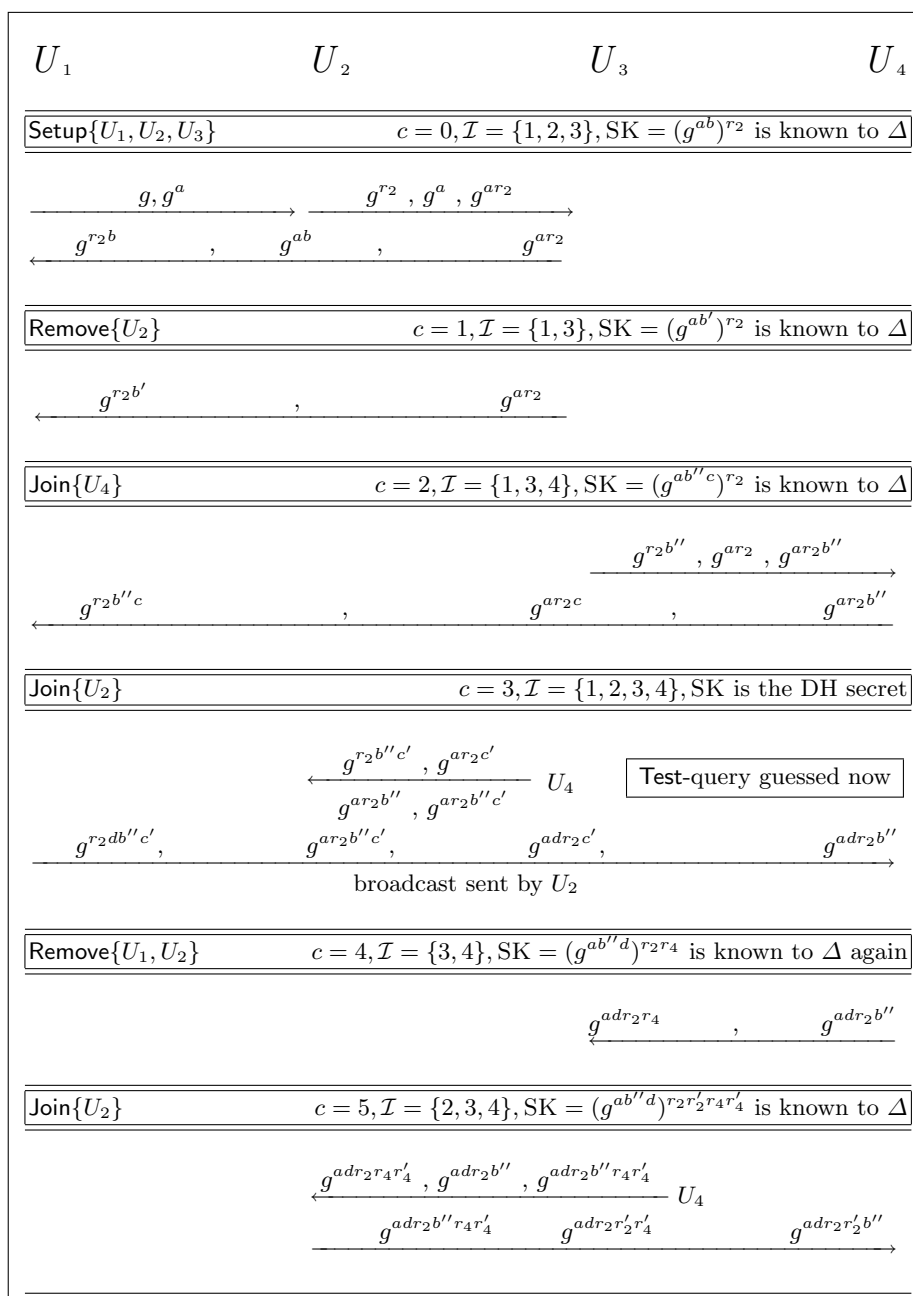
$U_1$ $U_2$ $U_3$ $U_4$

Setup$\{U_1, U_2, U_3\}$ $c = 0, \mathcal{I} = \{1, 2, 3\}, \mathrm{SK} = (g^{ab})^{r_2}$ is known to $\Delta$

$g, g^a$

$g^{r_2}$ , $g^a$ , $g^{ar_2}$

$g^{r_2 b}$ , $g^{ab}$ , $g^{ar_2}$

Remove$\{U_2\}$ $c = 1, \mathcal{I} = \{1, 3\}, \mathrm{SK} = (g^{ab'})^{r_2}$ is known to $\Delta$

$g^{r_2 b'}$ , $g^{ar_2}$

Join$\{U_4\}$ $c = 2, \mathcal{I} = \{1, 3, 4\}, \mathrm{SK} = (g^{ab''c})^{r_2}$ is known to $\Delta$

$g^{r_2 b''}$ , $g^{ar_2}$ , $g^{ar_2 b''}$

$g^{r_2 b'' c}$ , $g^{ar_2 c}$ , $g^{ar_2 b''}$

Join$\{U_2\}$ $c = 3, \mathcal{I} = \{1, 2, 3, 4\}$, SK is the DH secret

$g^{r_2 b'' c'}$ , $g^{ar_2 c'}$

$g^{ar_2 b''}$ , $g^{ar_2 b'' c'}$ $U_4$

Test-query guessed now

$g^{r_2 d b'' c'}$, $g^{ar_2 b'' c'}$, $g^{adr_2 c'}$, $g^{adr_2 b''}$

broadcast sent by $U_2$

Remove$\{U_1, U_2\}$ $c = 4, \mathcal{I} = \{3, 4\}, \mathrm{SK} = (g^{ab''d})^{r_2 r_4}$ is known to $\Delta$ again

$g^{adr_2 r_4}$ , $g^{adr_2 b''}$

Join$\{U_2\}$ $c = 5, \mathcal{I} = \{2, 3, 4\}, \mathrm{SK} = (g^{ab''d})^{r_2 r_2' r_4 r_4'}$ is known to $\Delta$

$g^{adr_2 r_4 r_4'}$ , $g^{adr_2 b''}$ , $g^{adr_2 b'' r_4 r_4'}$ $U_4$

$g^{adr_2 b'' r_4 r_4'}$ $g^{adr_2 r_2' r_4'}$ $g^{adr_2 r_2' b''}$